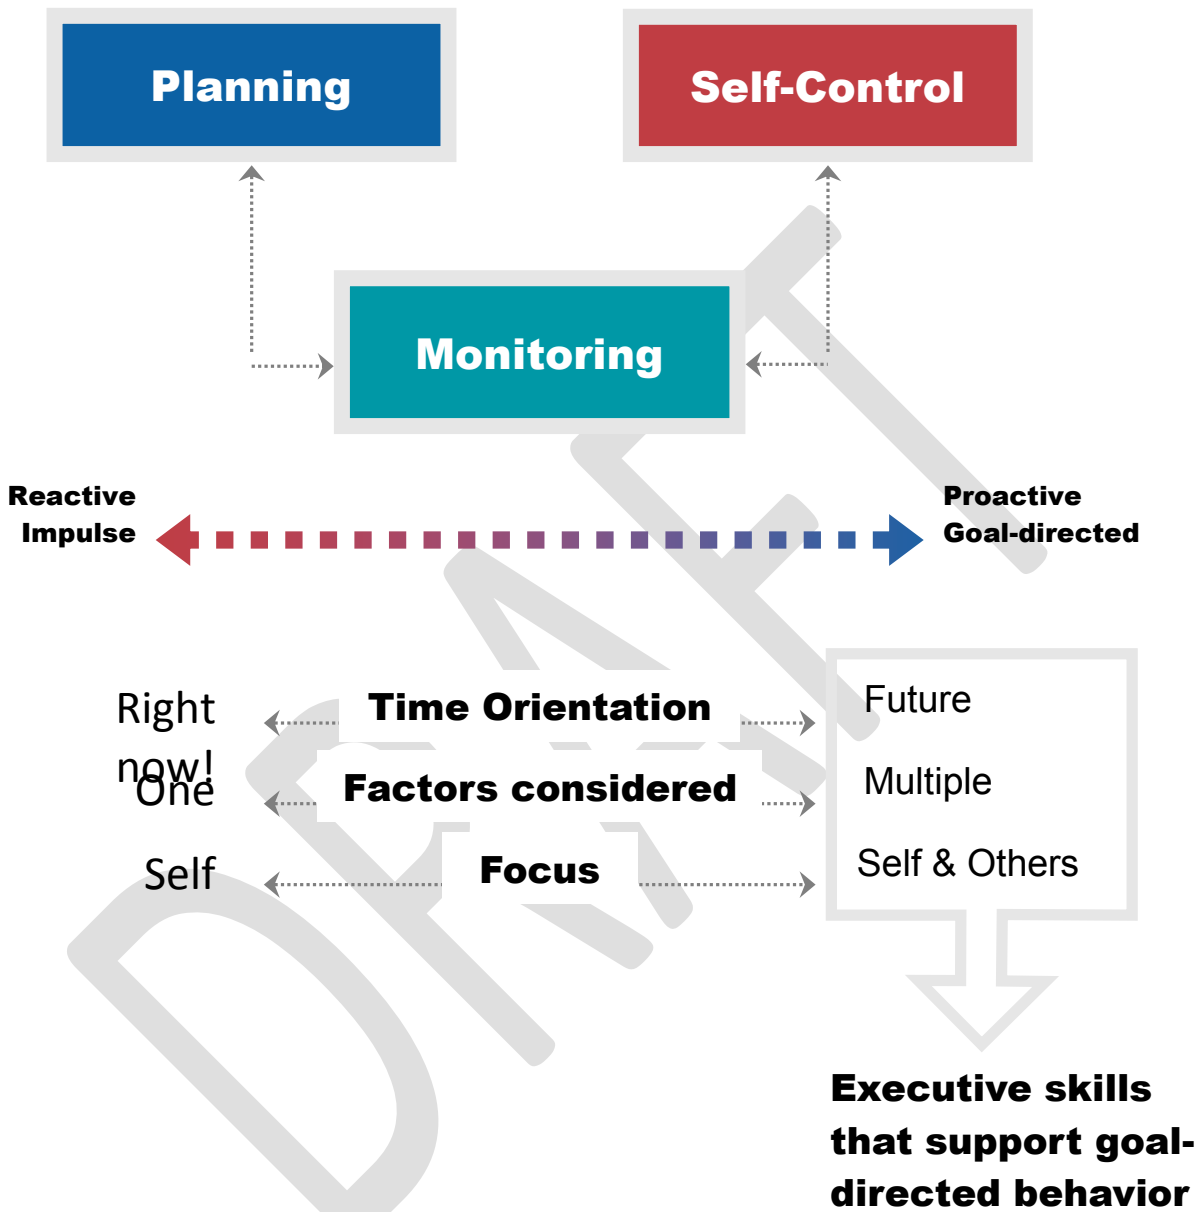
Planning

Self-Control

Monitoring

Reactive
Impulse

Proactive
Goal-directed

Right now!

Time Orientation

Future

One

Factors considered

Multiple

Self

Focus

Self & Others

Executive skills that support goal-directed behavior

DRAFT